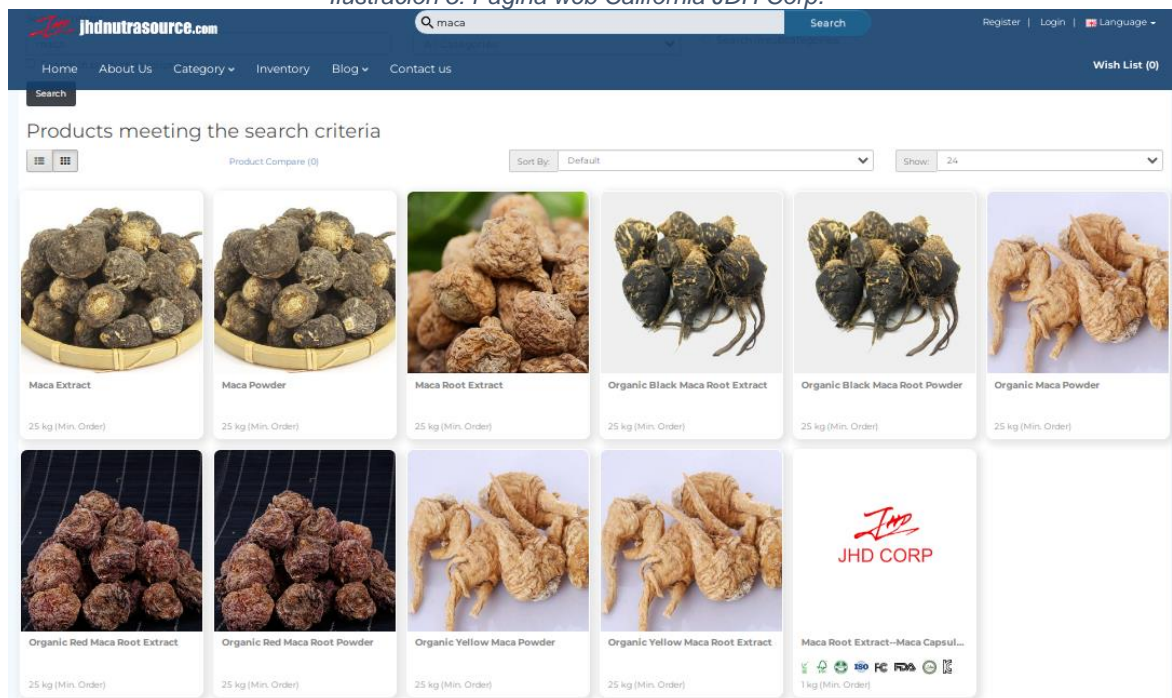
Ilustración 6: Página web California JDH Corp.

jhdnutrasource.com
maca
Search
Register | Login | Language
Home About Us Category Inventory Blog Contact us
Wish List (0)
Search

Products meeting the search criteria

Product Compare (0)
Sort By: Default
Show: 24

Maca Extract
25 kg (Min. Order)

Maca Powder
25 kg (Min. Order)

Maca Root Extract
25 kg (Min. Order)

Organic Black Maca Root Extract
25 kg (Min. Order)

Organic Black Maca Root Powder
25 kg (Min. Order)

Organic Maca Powder
25 kg (Min. Order)

Organic Red Maca Root Extract
25 kg (Min. Order)

Organic Red Maca Root Powder
25 kg (Min. Order)

Organic Yellow Maca Powder
25 kg (Min. Order)

Organic Yellow Maca Root Extract
25 kg (Min. Order)

JHD
JHD CORP
Maca Root Extract--Maca Capsul...
ISO FC FDA
1 kg (Min. Order)